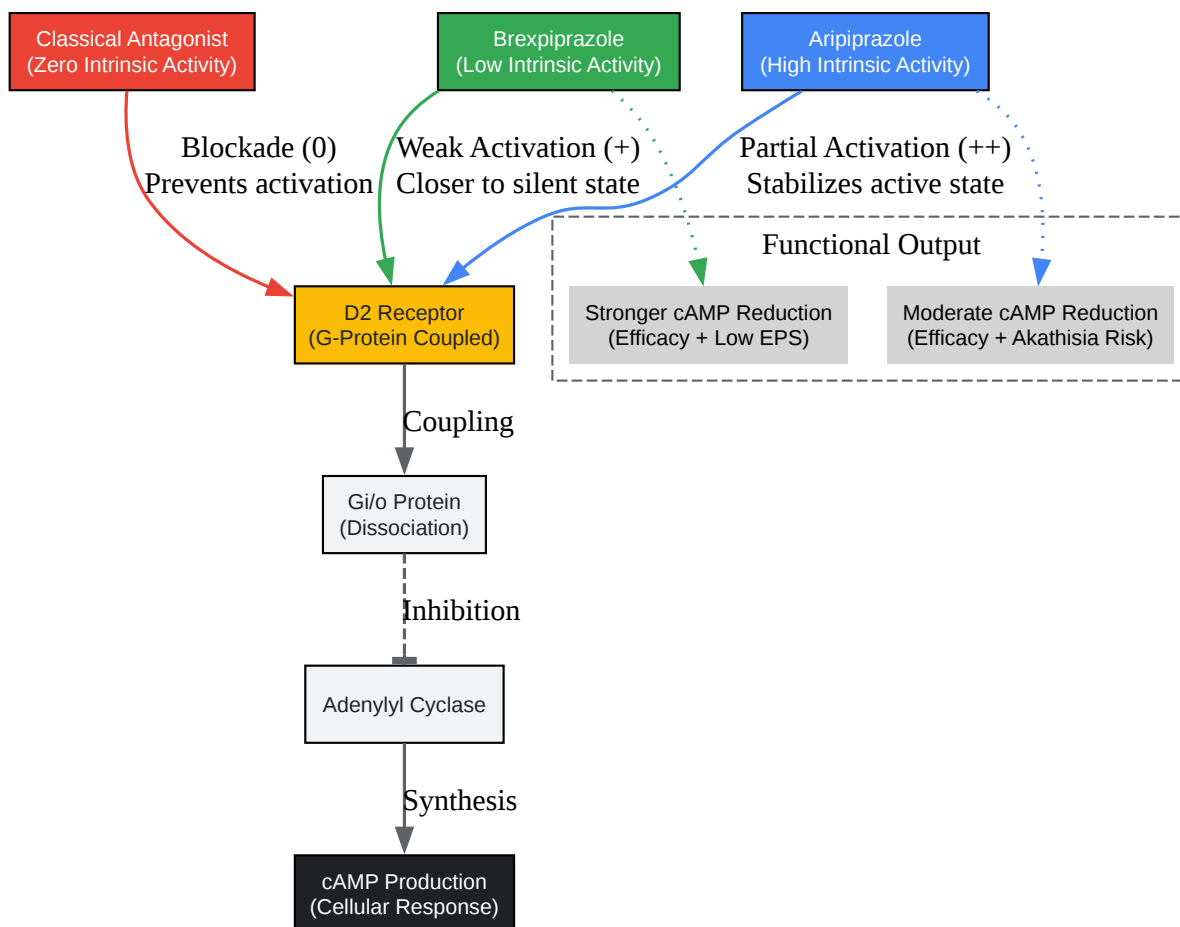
Classical Antagonist
(Zero Intrinsic Activity)

Brexpiprazole
(Low Intrinsic Activity)

Aripiprazole
(High Intrinsic Activity)

Blockade (0)
Prevents activation

Weak Activation (+)
Closer to silent state

Partial Activation (++)
Stabilizes active state

Functional Output

D2 Receptor
(G-Protein Coupled)

Stronger cAMP Reduction
(Efficacy + Low EPS)

Moderate cAMP Reduction
(Efficacy + Akathisia Risk)

Coupling

Gi/o Protein
(Dissociation)

Inhibition

Adenylyl Cyclase

Synthesis

cAMP Production
(Cellular Response)